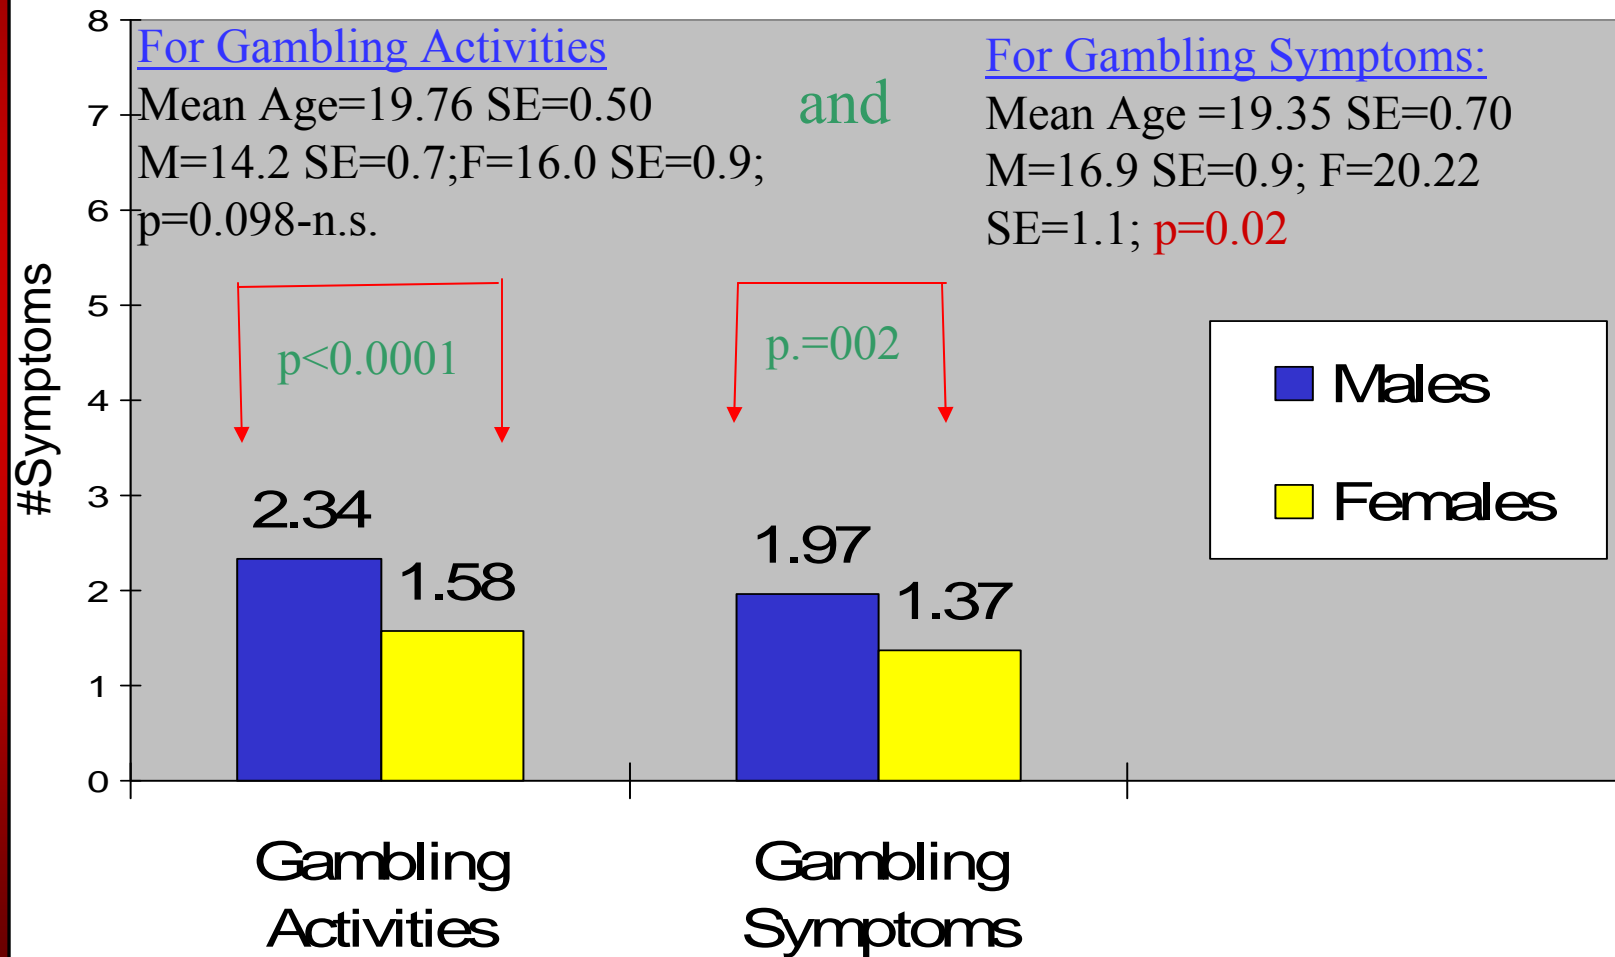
8
7
6
5
4
3
2
1
0

#Symptoms

For Gambling Activities
Mean Age=19.76 SE=0.50
M=14.2 SE=0.7;F=16.0 SE=0.9;
p=0.098-n.s.

and

For Gambling Symptoms:
Mean Age =19.35 SE=0.70
M=16.9 SE=0.9; F=20.22
SE=1.1; p=0.02

p<0.0001

p.=002

Males
Females

2.34
1.58
1.97
1.37

Gambling Activities

Gambling Symptoms